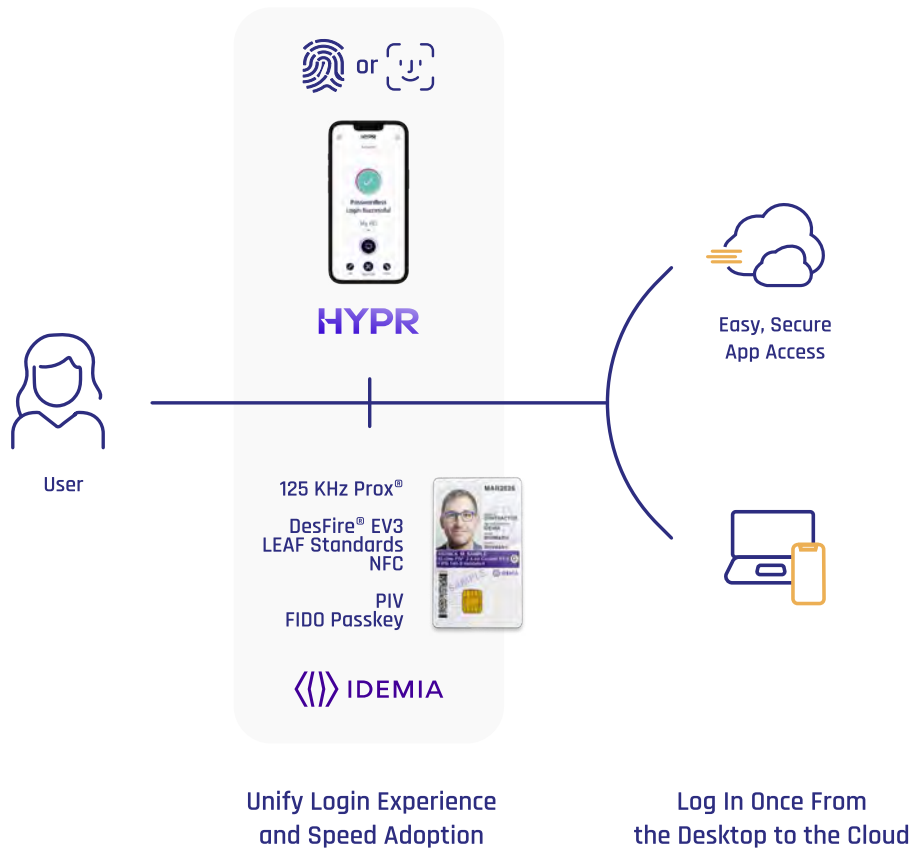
or

HYPR

Passwordless Login Successful

Easy, Secure App Access

User

125 KHz Prox®

DesFire® EV3
LEAF Standards
NFC

PIV
FIDO Passkey

MAR2026

SAMPLE

IDEMIA

Unify Login Experience and Speed Adoption

Log In Once From the Desktop to the Cloud